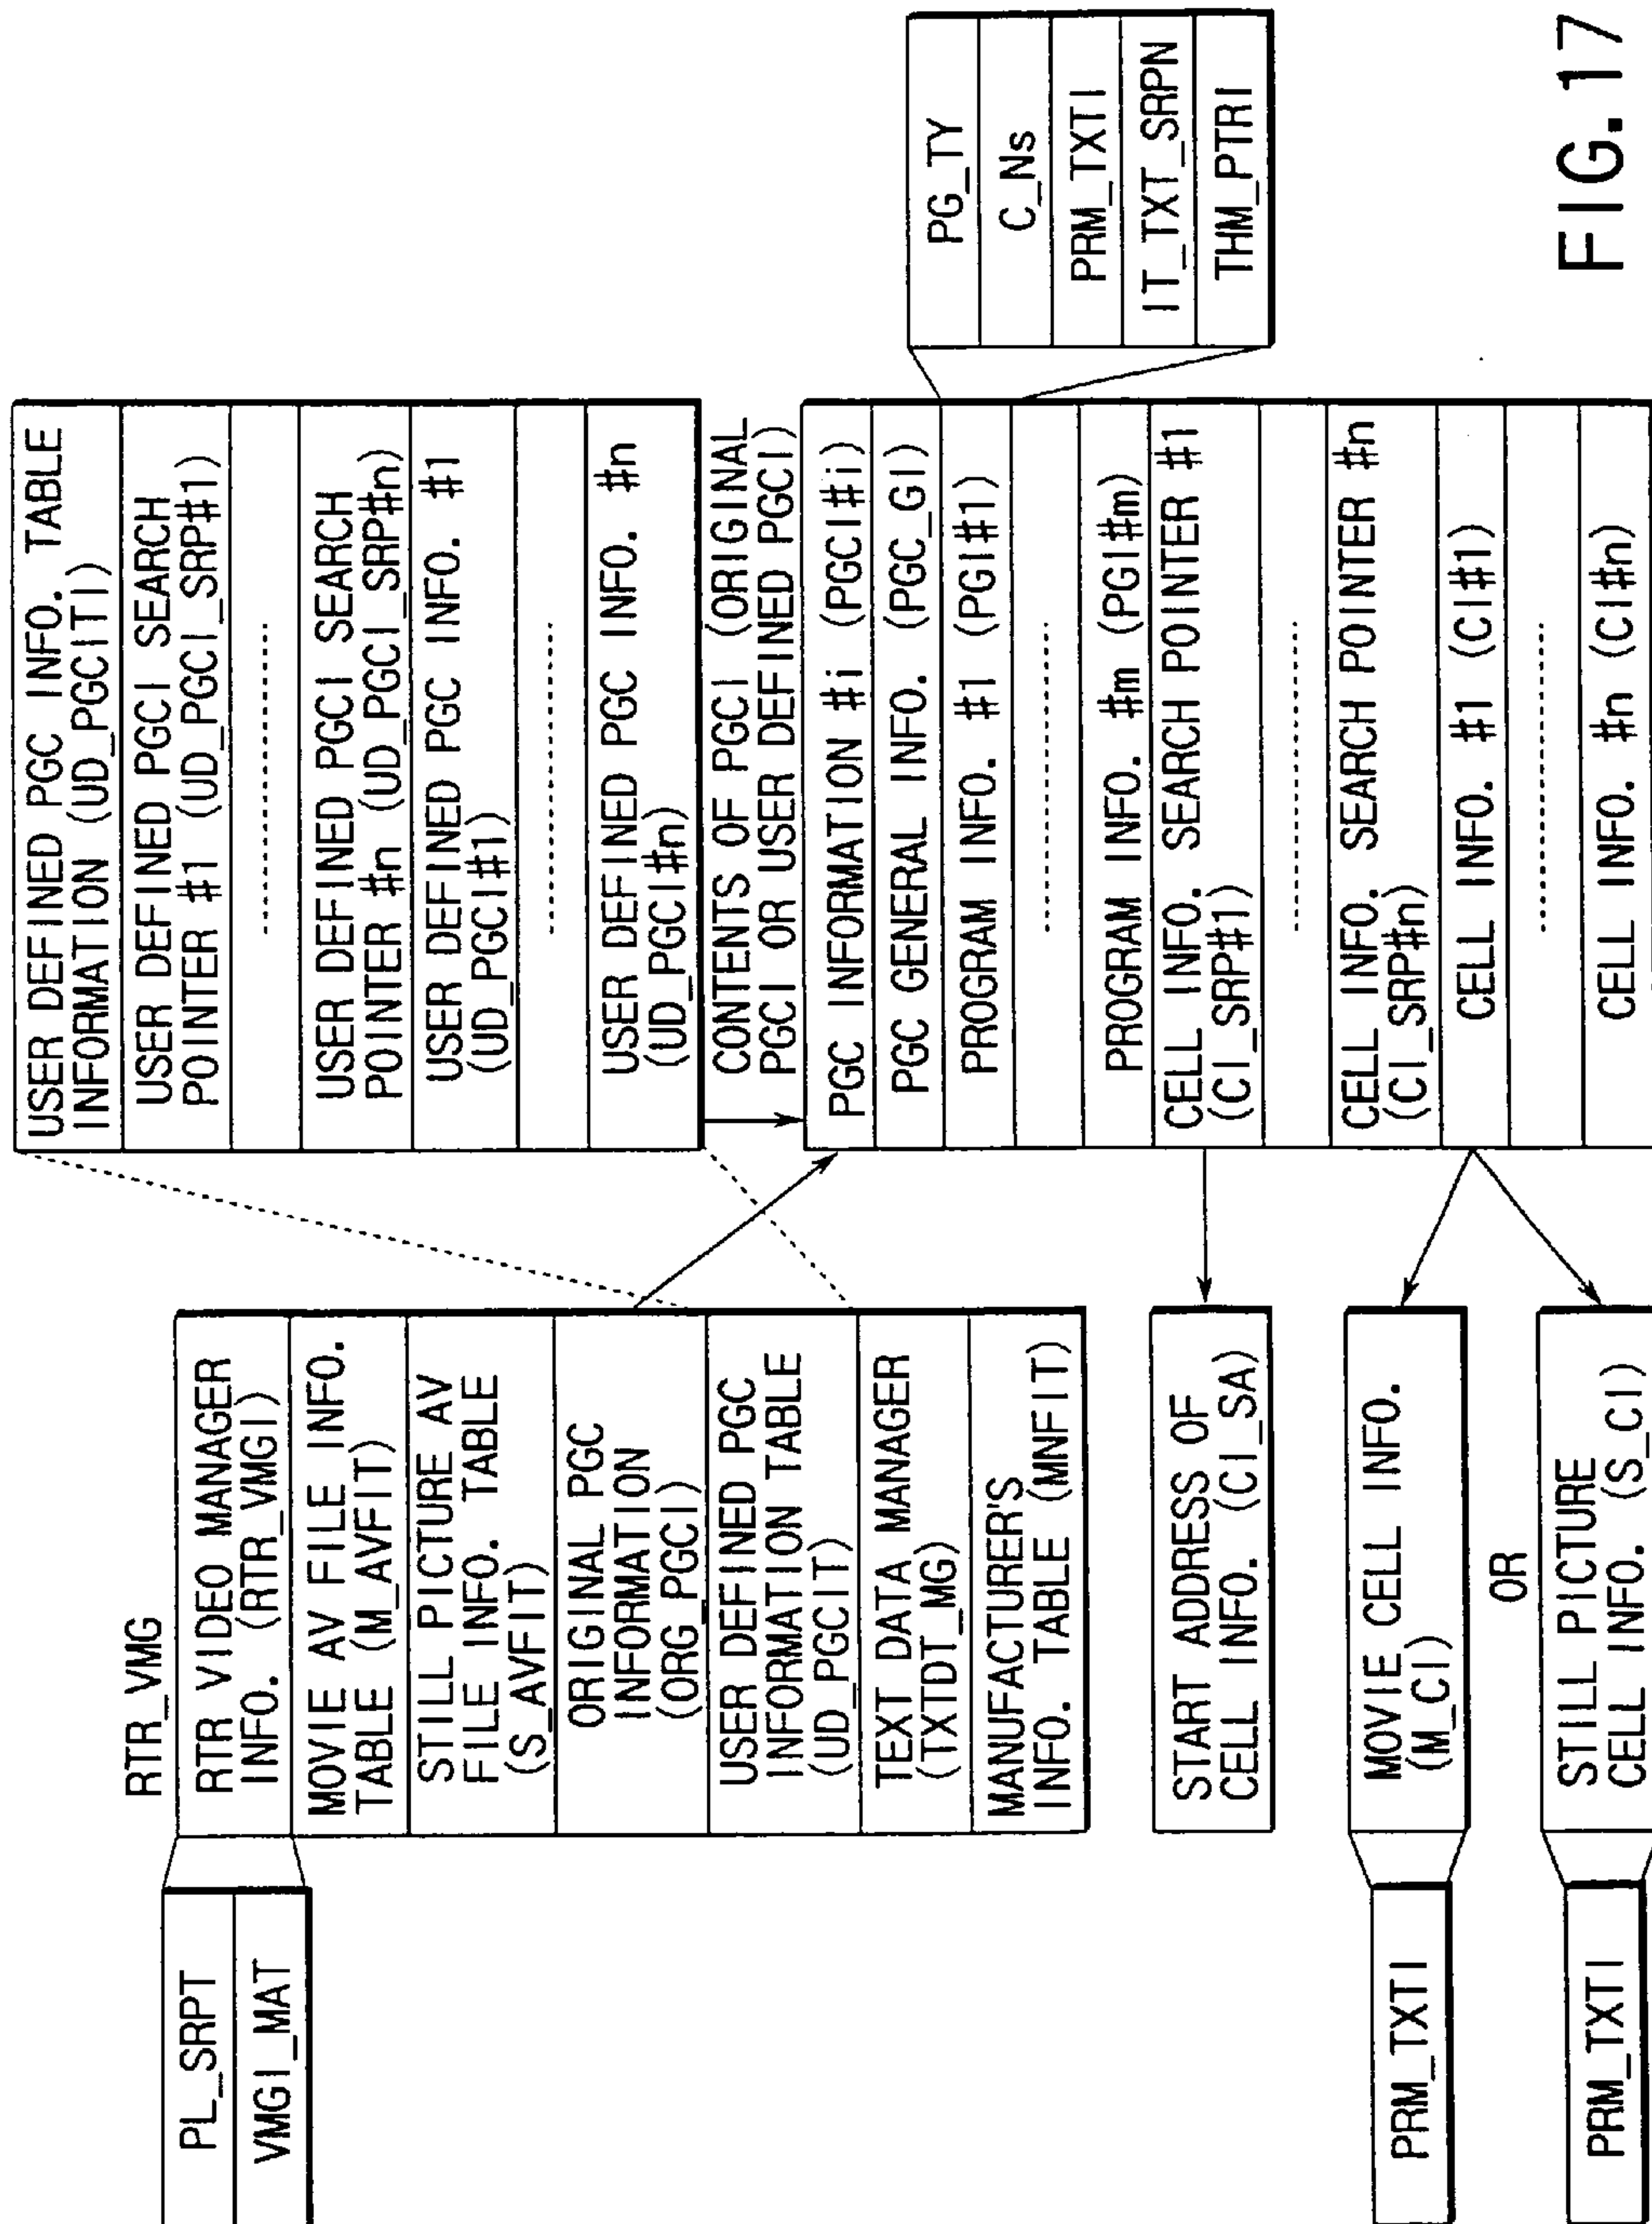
FIG.17

PG_TY
C_Ns
PRM_TXTI
IT_TXT_SRPN
THM_PTRI

USER DEFINED PGC INFO. TABLE INFORMATION (UD_PGCITI)
USER DEFINED PGCI SEARCH POINTER #1 (UD_PGCI_SRP#1)
USER DEFINED PGCI SEARCH POINTER #n (UD_PGCI_SRP#n)
USER DEFINED PGC INFO. #1 (UD_PGCI#1)
USER DEFINED PGC INFO. #n (UD_PGCI#n)

CONTENTS OF PGCI (ORIGINAL PGCI OR USER DEFINED PGCI)

PGC INFORMATION #i (PGCI#i)
PGC GENERAL INFO. (PGC_GI)
PROGRAM INFO. #1 (PGI#1)
PROGRAM INFO. #m (PGI#m)
CELL INFO. SEARCH POINTER #1 (CI_SRP#1)
CELL INFO. SEARCH POINTER #n (CI_SRP#n)
CELL INFO. #1 (CI#1)
CELL INFO. #n (CI#n)

RTR_VMG
RTR VIDEO MANAGER INFO. (RTR_VMGI)
MOVIE AV FILE INFO. TABLE (M_AVFIT)
STILL PICTURE AV FILE INFO. TABLE (S_AVFIT)
ORIGINAL PGC INFORMATION (ORG_PGCI)
USER DEFINED PGC INFORMATION TABLE (UD_PGCIT)
TEXT DATA MANAGER (TXTDT_MG)
MANUFACTURER'S INFO. TABLE (MNFIT)

PL_SRPT
VMGI_MAT

START ADDRESS OF CELL INFO. (CI_SA)

MOVIE CELL INFO. (M_CI)

OR

STILL PICTURE CELL INFO. (S_CI)

PRM_TXTI

PRM_TXTI